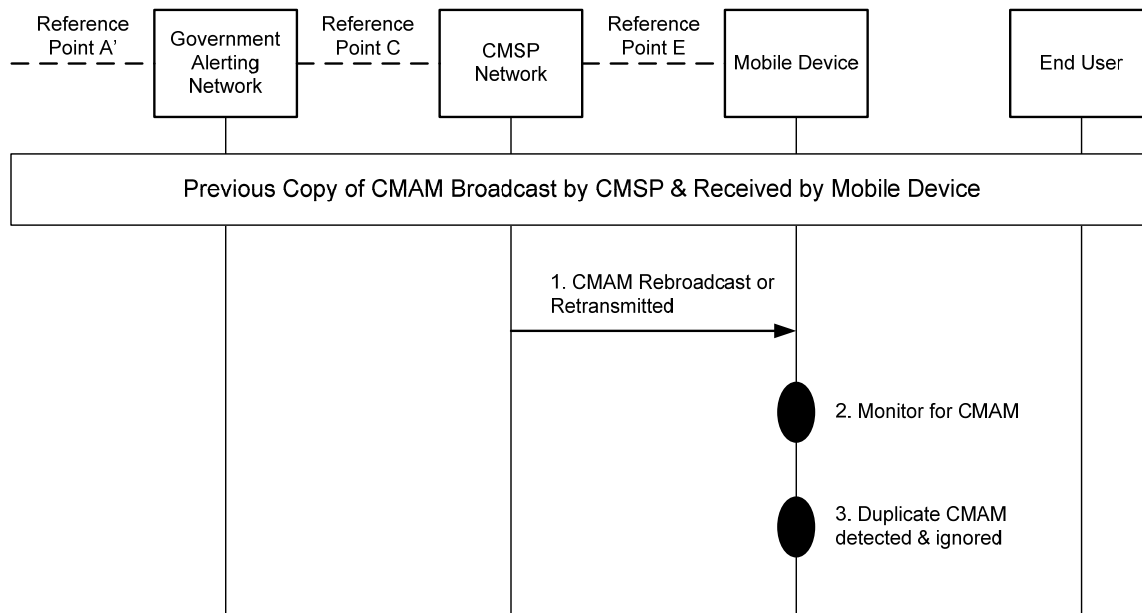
Reference Point A'

Government Alerting Network

Reference Point C

CMSP Network

Reference Point E

Mobile Device

End User

Previous Copy of CMAM Broadcast by CMSP & Received by Mobile Device

1. CMAM Rebroadcast or Retransmitted

2. Monitor for CMAM

3. Duplicate CMAM detected & ignored